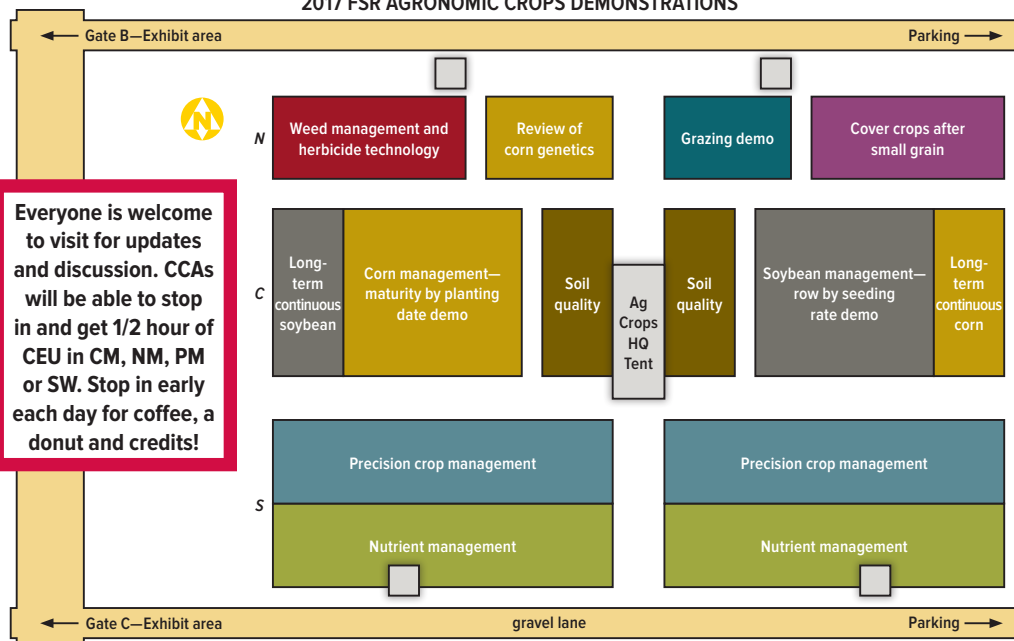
2017 FSR AGRONOMIC CROPS DEMONSTRATIONS

Gate B—Exhibit area

Parking

N

Weed management and herbicide technology

Review of corn genetics

Grazing demo

Cover crops after small grain

Everyone is welcome to visit for updates and discussion. CCAs will be able to stop in and get 1/2 hour of CEU in CM, NM, PM or SW. Stop in early each day for coffee, a donut and credits!

C

Long-term continuous soybean

Corn management—maturity by planting date demo

Soil quality

Ag Crops HQ Tent

Soil quality

Soybean management—row by seeding rate demo

Long-term continuous corn

S

Precision crop management

Precision crop management

Nutrient management

Nutrient management

Gate C—Exhibit area

gravel lane

Parking